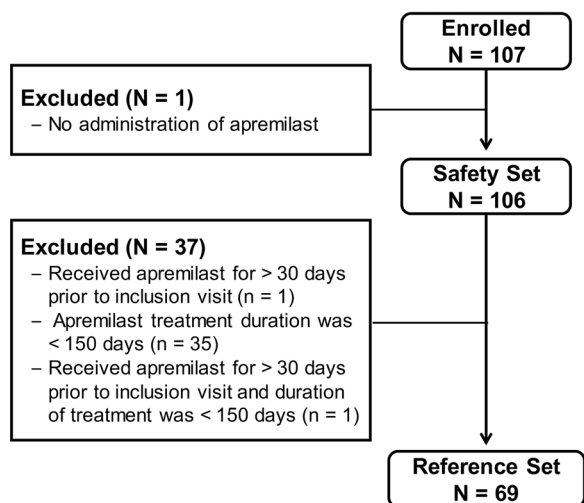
Enrolled
N = 107

Excluded (N = 1)
– No administration of apremilast

Safety Set
N = 106

Excluded (N = 37)
– Received apremilast for > 30 days prior to inclusion visit (n = 1)
– Apremilast treatment duration was < 150 days (n = 35)
– Received apremilast for > 30 days prior to inclusion visit and duration of treatment was < 150 days (n = 1)

Reference Set
N = 69